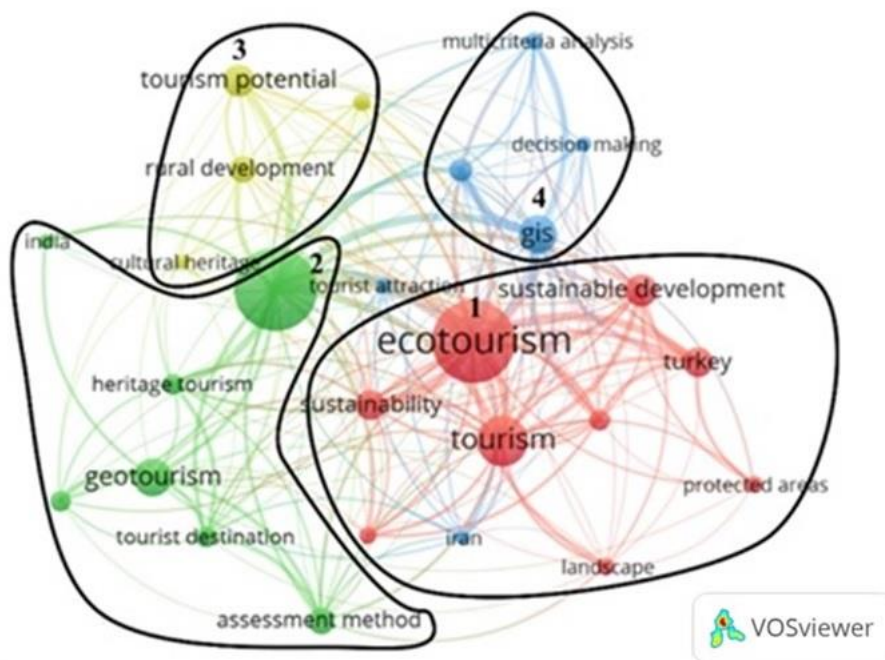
3
tourism potential
rural development
cultural heritage
india
2
multicriteria analysis
decision making
4
gis
tourist attraction
1
sustainable development
ecotourism
turkey
heritage tourism
sustainability
tourism
geotourism
protected areas
tourist destination
iran
landscape
assessment method
VOSviewer